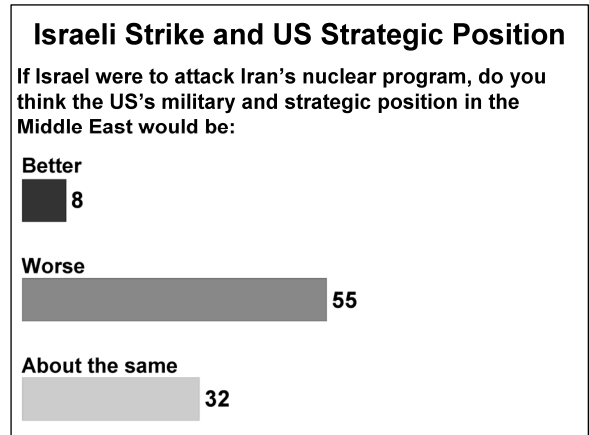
Israeli Strike and US Strategic Position

If Israel were to attack Iran's nuclear program, do you think the US's military and strategic position in the Middle East would be:

Better
8

Worse
55

About the same
32